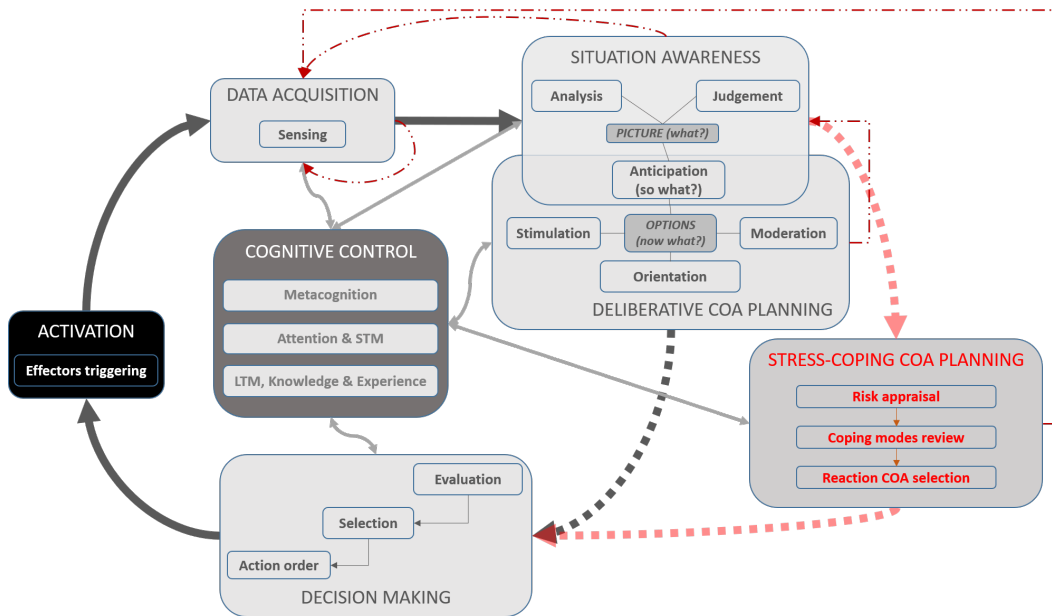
SITUATION AWARENESS

Analysis

Judgement

PICTURE (what?)

Anticipation (so what?)

DATA ACQUISITION

Sensing

Stimulation

OPTIONS (now what?)

Moderation

Orientation

DELIBERATIVE COA PLANNING

COGNITIVE CONTROL

Metacognition

Attention & STM

LTM, Knowledge & Experience

ACTIVATION

Effectors triggering

STRESS-COPING COA PLANNING

Risk appraisal

Coping modes review

Reaction COA selection

Evaluation

Selection

Action order

DECISION MAKING